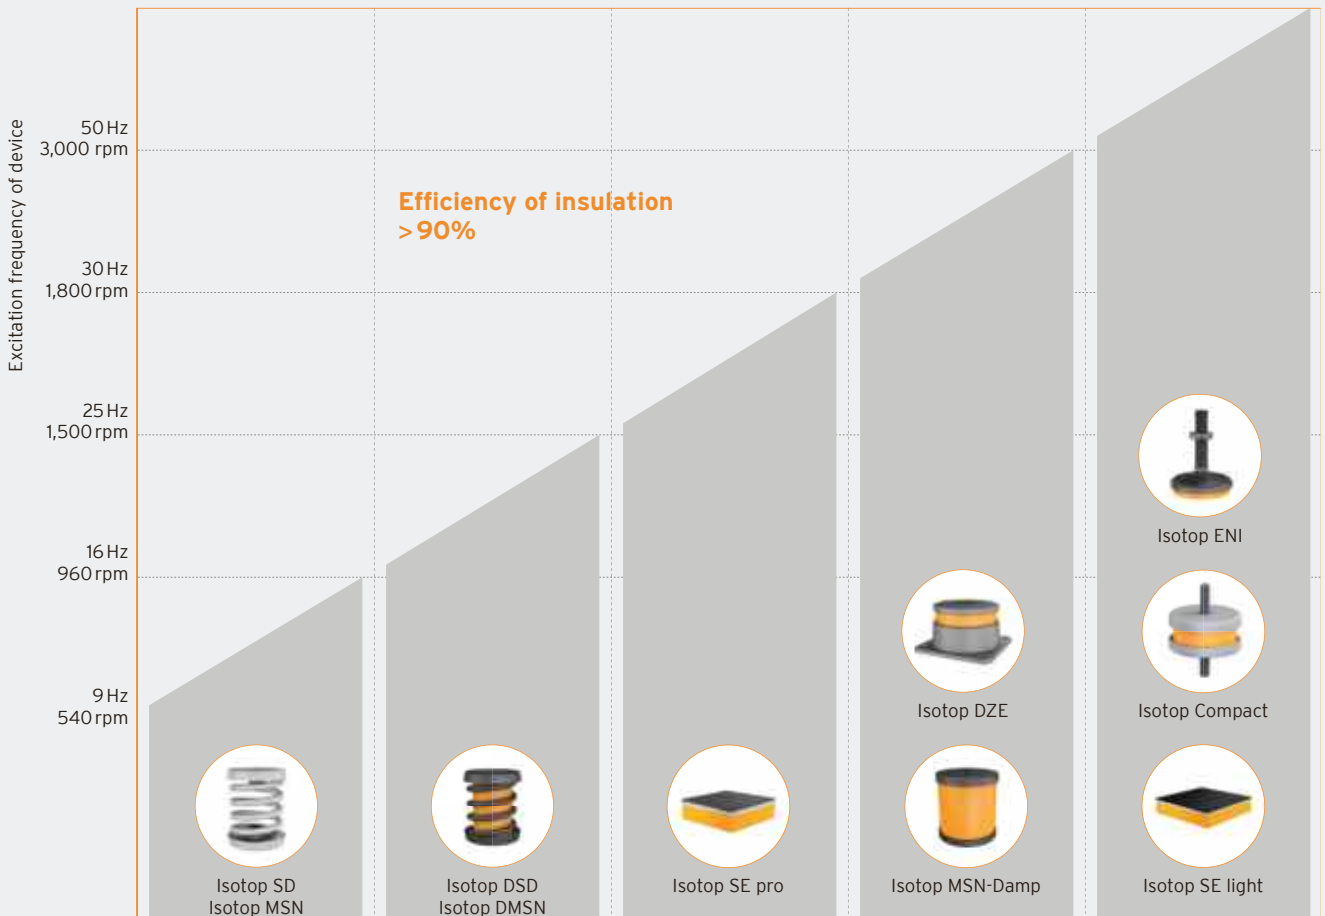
Excitation frequency of device

50 Hz
3,000 rpm

30 Hz
1,800 rpm

25 Hz
1,500 rpm

16 Hz
960 rpm

9 Hz
540 rpm

Efficiency of insulation
> 90%

Isotop ENI

Isotop DZE

Isotop Compact

Isotop SD
Isotop MSN

Isotop DSD
Isotop DMSN

Isotop SE pro

Isotop MSN-Damp

Isotop SE light